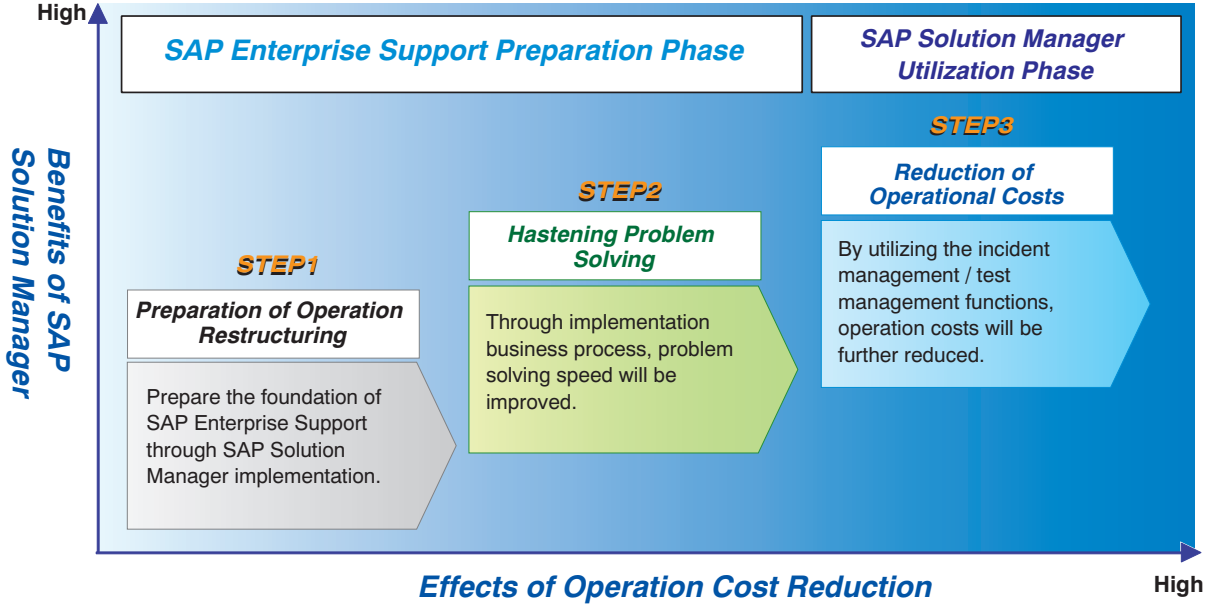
High

Benefits of SAP Solution Manager

SAP Enterprise Support Preparation Phase

SAP Solution Manager Utilization Phase

STEP3

Reduction of Operational Costs

By utilizing the incident management / test management functions, operation costs will be further reduced.

STEP2

Hastening Problem Solving

Through implementation business process, problem solving speed will be improved.

STEP1

Preparation of Operation Restructuring

Prepare the foundation of SAP Enterprise Support through SAP Solution Manager implementation.

Effects of Operation Cost Reduction

High